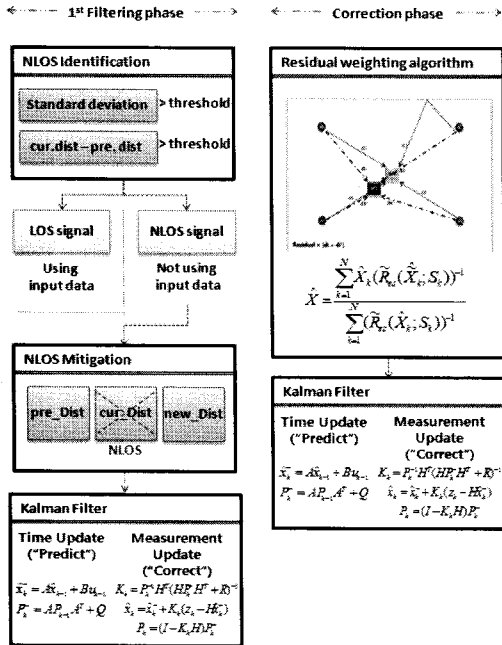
1st Filtering phase

NLOS Identification

Standard deviation > threshold

cur. dist – pre. dist > threshold

LOS signal

Using input data

NLOS signal

Not using input data

NLOS Mitigation

pre_Dist

cur_Dist

new_Dist

NLOS

Kalman Filter

Time Update ("Predict")

$\hat{x}_k^- = A\hat{x}_{k-1} + Bu_{k-1}$
$P_k^- = AP_{k-1}A^T + Q$

Measurement Update ("Correct")

$K_k = P_k^- H^T (HP_k^- H^T + R)^{-1}$
$\hat{x}_k = \hat{x}_k^- + K_k(z_k - H\hat{x}_k^-)$
$P_k = (I - K_k H)P_k^-$

Correction phase

Residual weighting algorithm

Residual = |ab - ab'|

$\hat{X} = \frac{\sum_{k=1}^{N} \hat{X}_k (\tilde{R}_{es}(\hat{X}_k; S_k))^{-1}}{\sum_{k=1}^{N} (\tilde{R}_{es}(\hat{X}_k; S_k))^{-1}}$

Kalman Filter

Time Update ("Predict")

$\hat{x}_k^- = A\hat{x}_{k-1} + Bu_{k-1}$
$P_k^- = AP_{k-1}A^T + Q$

Measurement Update ("Correct")

$K_k = P_k^- H^T (HP_k^- H^T + R)^{-1}$
$\hat{x}_k = \hat{x}_k^- + K_k(z_k - H\hat{x}_k^-)$
$P_k = (I - K_k H)P_k^-$